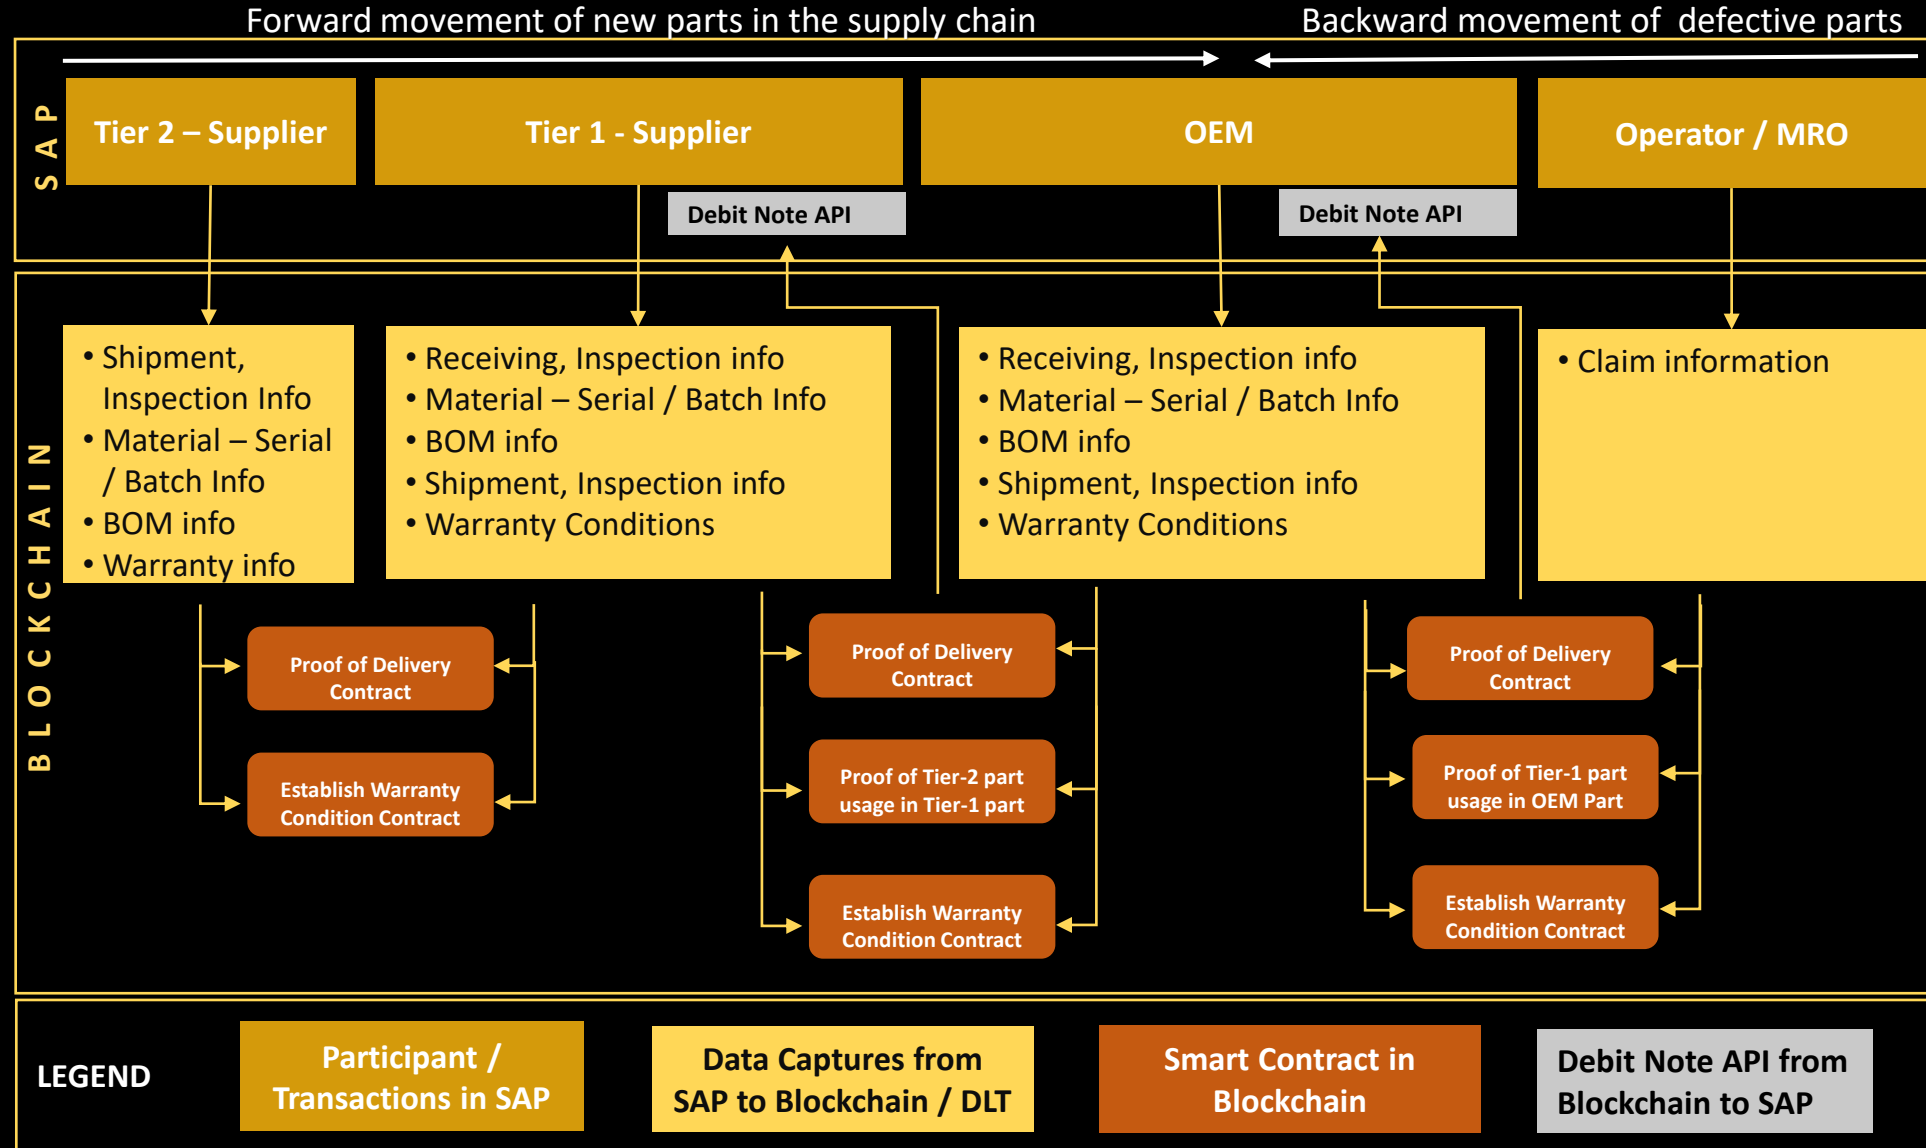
Forward movement of new parts in the supply chain

Backward movement of defective parts

SAP

Tier 2 – Supplier

Tier 1 - Supplier

OEM

Operator / MRO

Debit Note API

Debit Note API

BLOCKCHAIN

• Shipment, Inspection Info
• Material – Serial / Batch Info
• BOM info
• Warranty info

• Receiving, Inspection info
• Material – Serial / Batch Info
• BOM info
• Shipment, Inspection info
• Warranty Conditions

• Receiving, Inspection info
• Material – Serial / Batch Info
• BOM info
• Shipment, Inspection info
• Warranty Conditions

• Claim information

Proof of Delivery Contract

Establish Warranty Condition Contract

Proof of Delivery Contract

Proof of Tier-2 part usage in Tier-1 part

Establish Warranty Condition Contract

Proof of Delivery Contract

Proof of Tier-1 part usage in OEM Part

Establish Warranty Condition Contract

LEGEND

Participant / Transactions in SAP

Data Captures from SAP to Blockchain / DLT

Smart Contract in Blockchain

Debit Note API from Blockchain to SAP